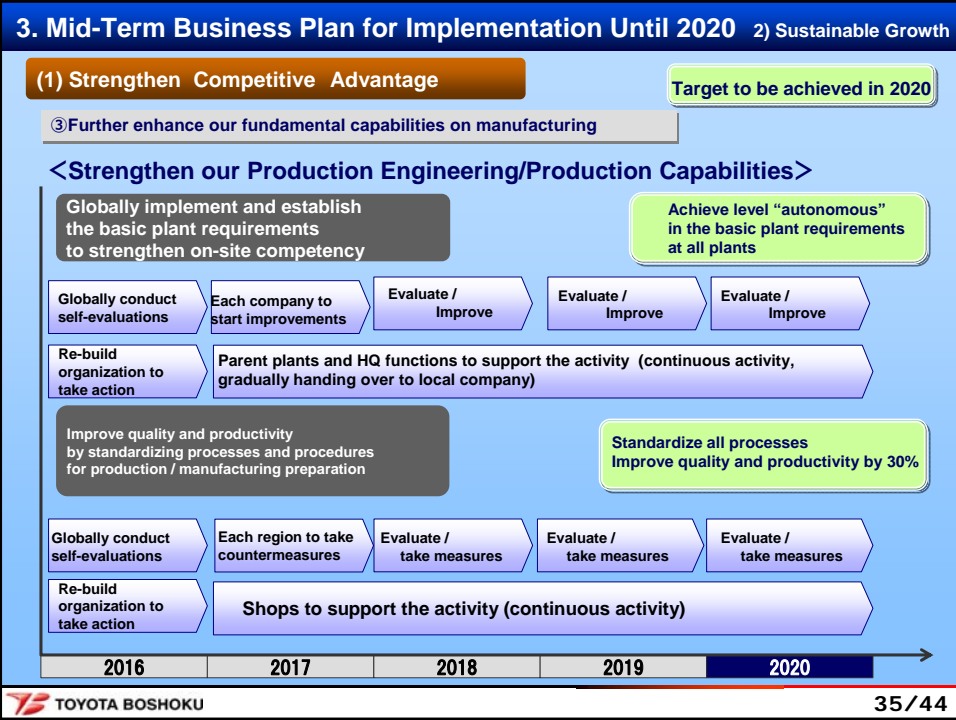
3. Mid-Term Business Plan for Implementation Until 2020 2) Sustainable Growth

(1) Strengthen Competitive Advantage

Target to be achieved in 2020

③Further enhance our fundamental capabilities on manufacturing

<Strengthen our Production Engineering/Production Capabilities>

Globally implement and establish the basic plant requirements to strengthen on-site competency

Achieve level "autonomous" in the basic plant requirements at all plants

Globally conduct self-evaluations

Each company to start improvements

Evaluate / Improve

Evaluate / Improve

Evaluate / Improve

Re-build organization to take action

Parent plants and HQ functions to support the activity (continuous activity, gradually handing over to local company)

Improve quality and productivity by standardizing processes and procedures for production / manufacturing preparation

Standardize all processes
Improve quality and productivity by 30%

Globally conduct self-evaluations

Each region to take countermeasures

Evaluate / take measures

Evaluate / take measures

Evaluate / take measures

Re-build organization to take action

Shops to support the activity (continuous activity)

| 2016 | 2017 | 2018 | 2019 | 2020 |
|---|---|---|---|---|

TOYOTA BOSHOKU

35/44